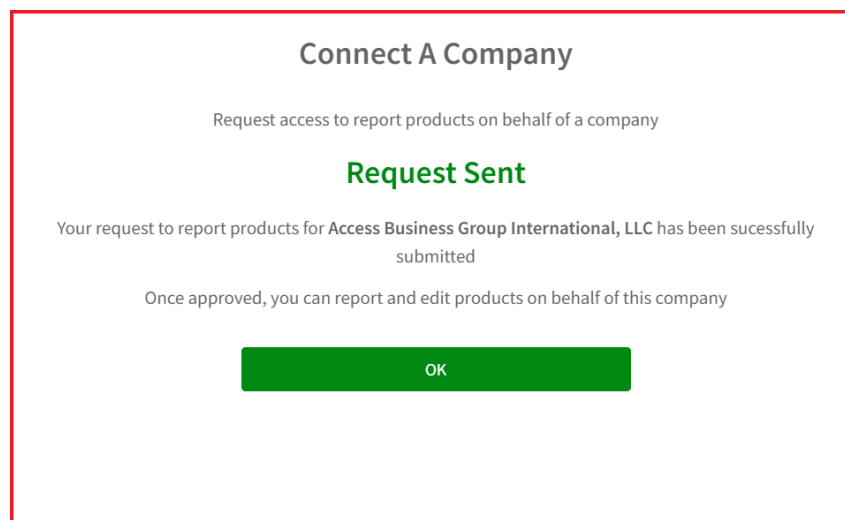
Connect A Company

Request access to report products on behalf of a company

Request Sent

Your request to report products for **Access Business Group International, LLC** has been sucessfully submitted

Once approved, you can report and edit products on behalf of this company

OK